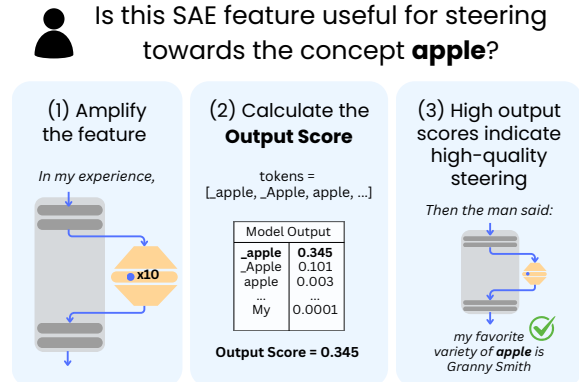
Is this SAE feature useful for steering towards the concept **apple**?

(1) Amplify the feature

*In my experience,*

x10

(2) Calculate the **Output Score**

tokens = [_apple, _Apple, apple, ...]

| Model Output | |
|---|---|
| **_apple** | **0.345** |
| _Apple | 0.101 |
| apple | 0.003 |
| ... | ... |
| My | 0.0001 |

**Output Score = 0.345**

(3) High output scores indicate high-quality steering

*Then the man said:*

*my favorite variety of **apple** is Granny Smith*